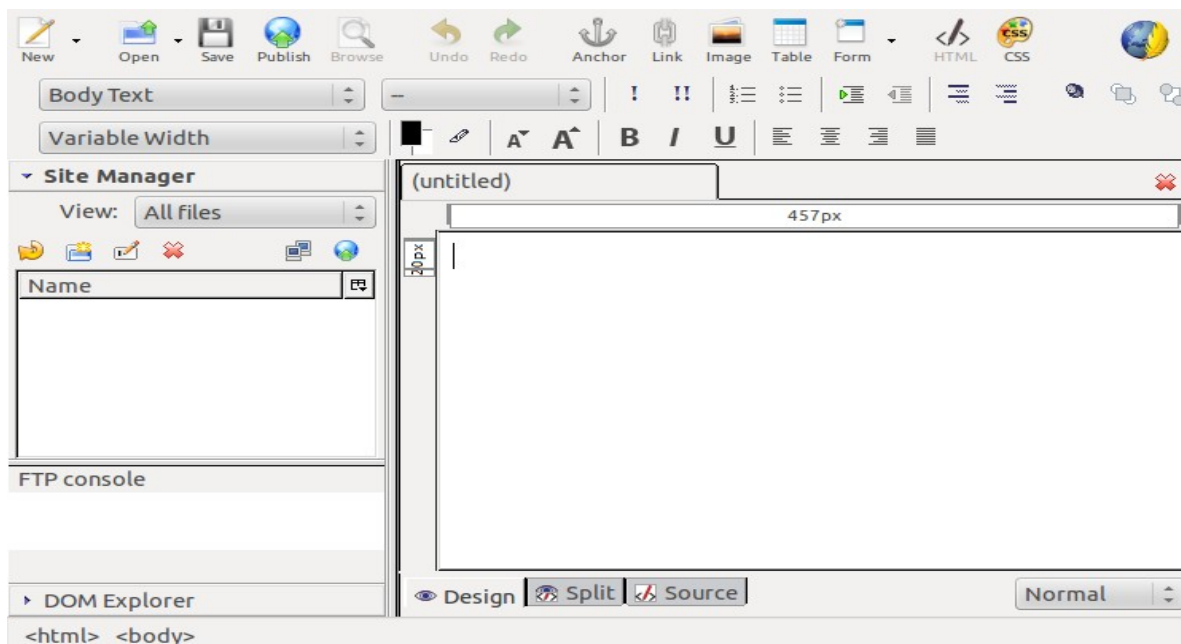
New Open Save Publish Browse Undo Redo Anchor Link Image Table Form HTML CSS

Body Text
--

Variable Width

B I U

Site Manager

View: All files

Name

FTP console

DOM Explorer

(untitled)

457px

20px

Design Split Source

Normal

<html> <body>